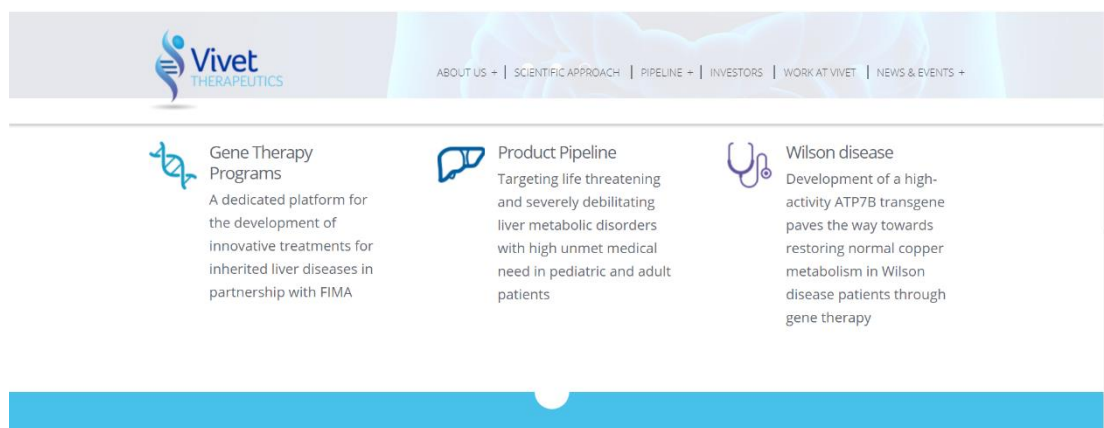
Vivet
THERAPEUTICS

ABOUT US + | SCIENTIFIC APPROACH | PIPELINE + | INVESTORS | WORK AT VIVET | NEWS & EVENTS +

Gene Therapy Programs
A dedicated platform for the development of innovative treatments for inherited liver diseases in partnership with FIMA

Product Pipeline
Targeting life threatening and severely debilitating liver metabolic disorders with high unmet medical need in pediatric and adult patients

Wilson disease
Development of a high-activity ATP7B transgene paves the way towards restoring normal copper metabolism in Wilson disease patients through gene therapy